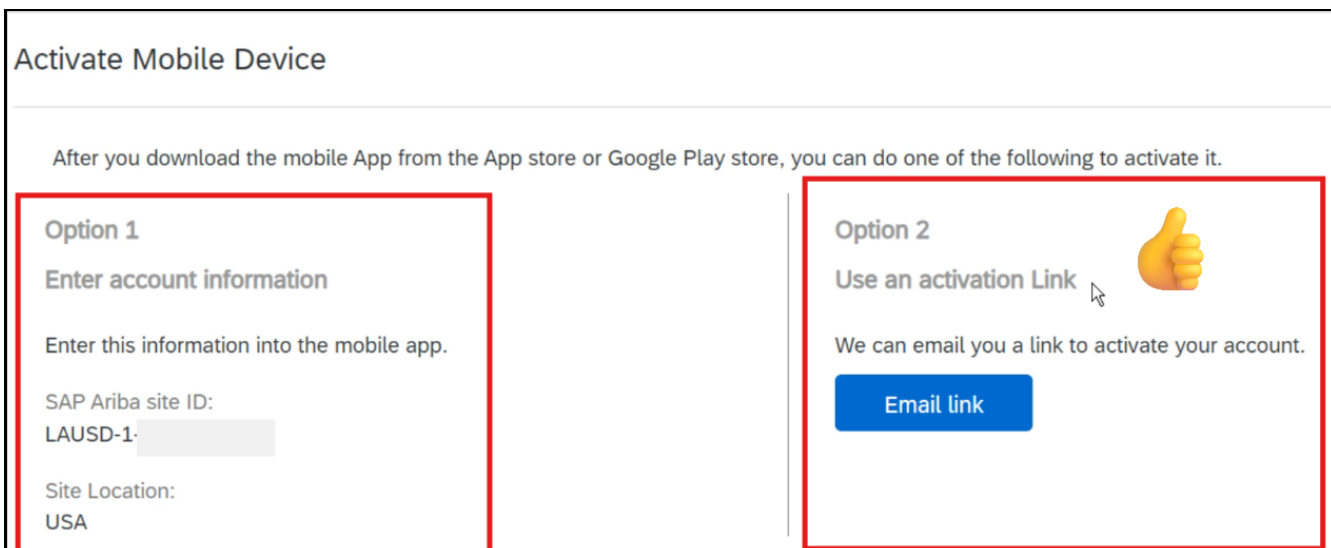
Activate Mobile Device

After you download the mobile App from the App store or Google Play store, you can do one of the following to activate it.

Option 1

Enter account information

Enter this information into the mobile app.

SAP Ariba site ID:
LAUSD-1-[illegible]

Site Location:
USA

Option 2

Use an activation Link

We can email you a link to activate your account.

Email link